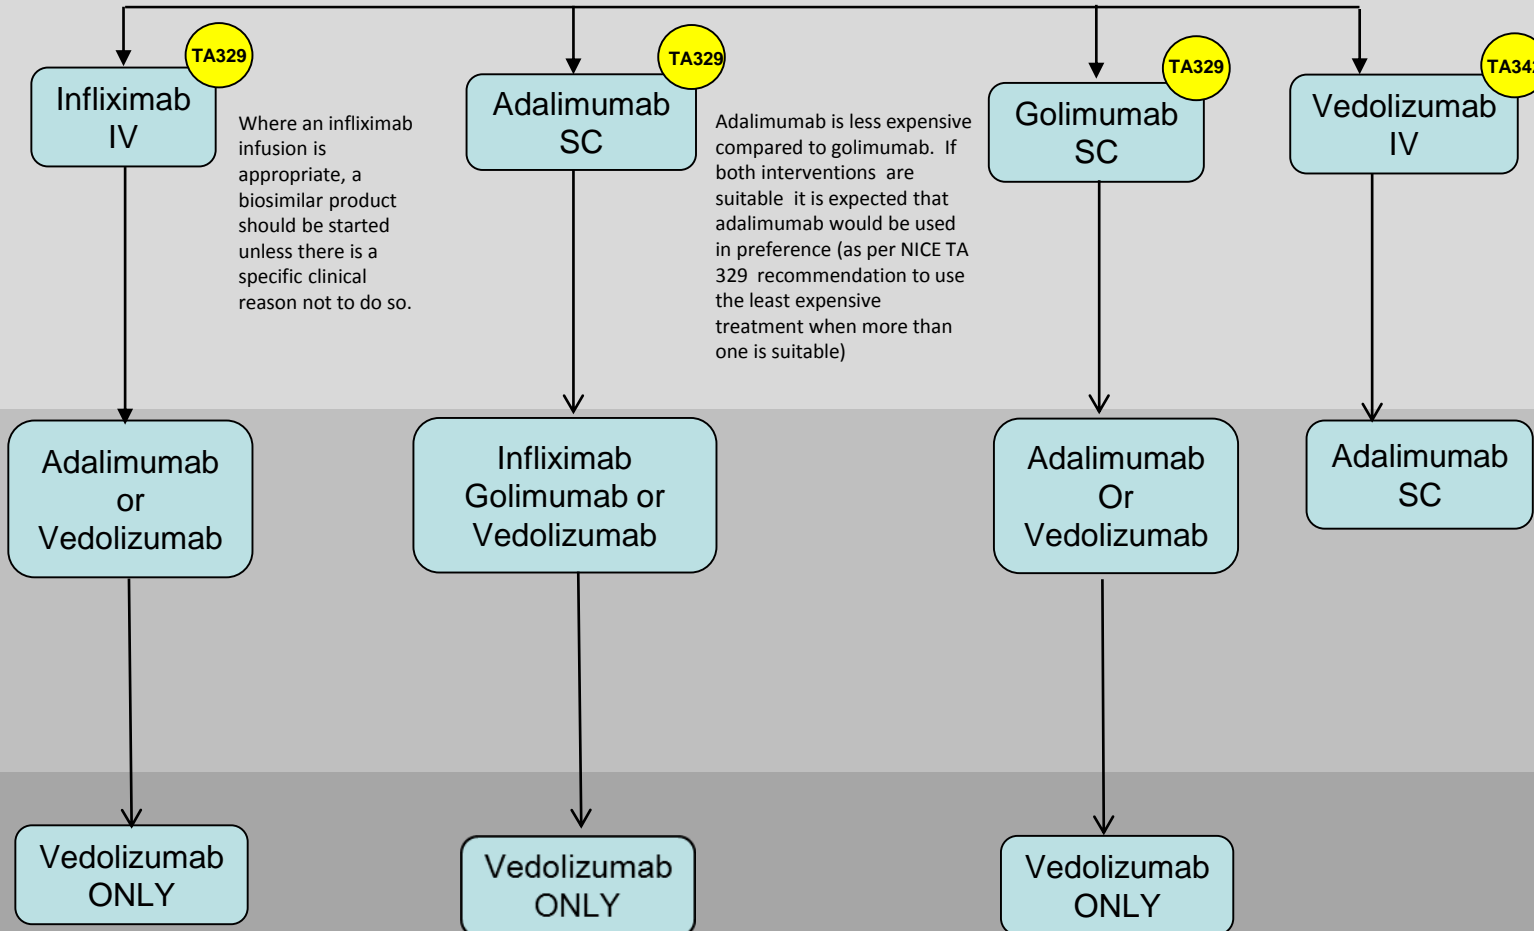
TA329

Infliximab IV

Where an infliximab infusion is appropriate, a biosimilar product should be started unless there is a specific clinical reason not to do so.

TA329

Adalimumab SC

Adalimumab is less expensive compared to golimumab. If both interventions are suitable it is expected that adalimumab would be used in preference (as per NICE TA 329 recommendation to use the least expensive treatment when more than one is suitable)

TA329

Golimumab SC

TA34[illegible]

Vedolizumab IV

Adalimumab or Vedolizumab

Infliximab Golimumab or Vedolizumab

Adalimumab Or Vedolizumab

Adalimumab SC

Vedolizumab ONLY

Vedolizumab ONLY

Vedolizumab ONLY